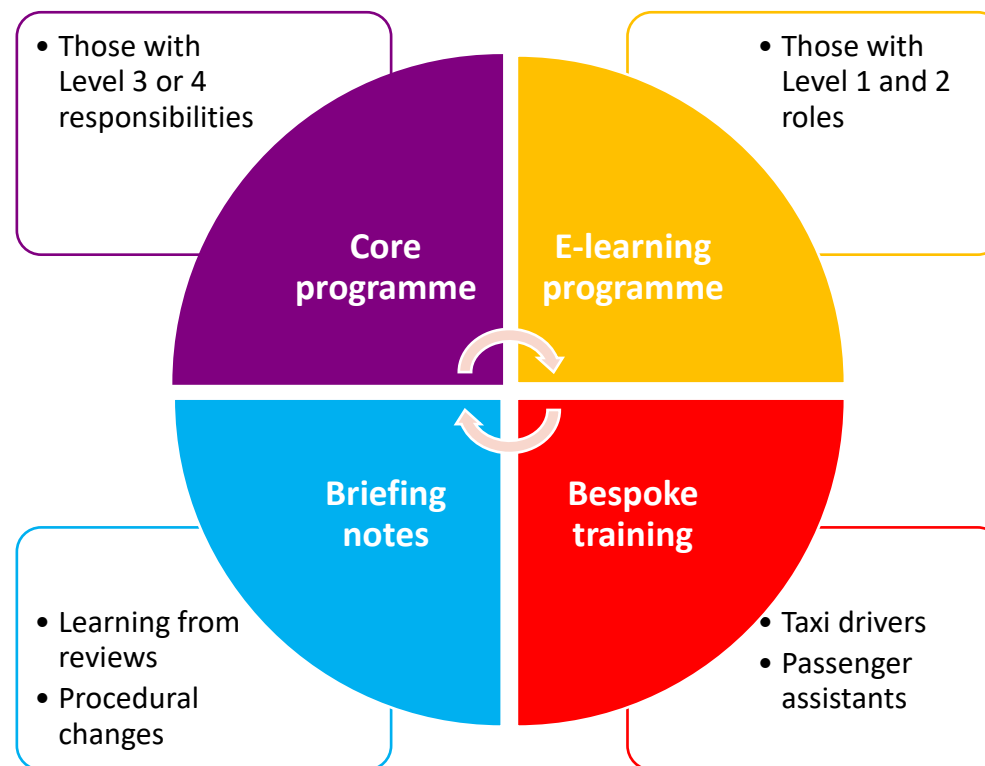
• Those with Level 3 or 4 responsibilities

• Those with Level 1 and 2 roles

Core programme

E-learning programme

Briefing notes

Bespoke training

• Learning from reviews
• Procedural changes

• Taxi drivers
• Passenger assistants